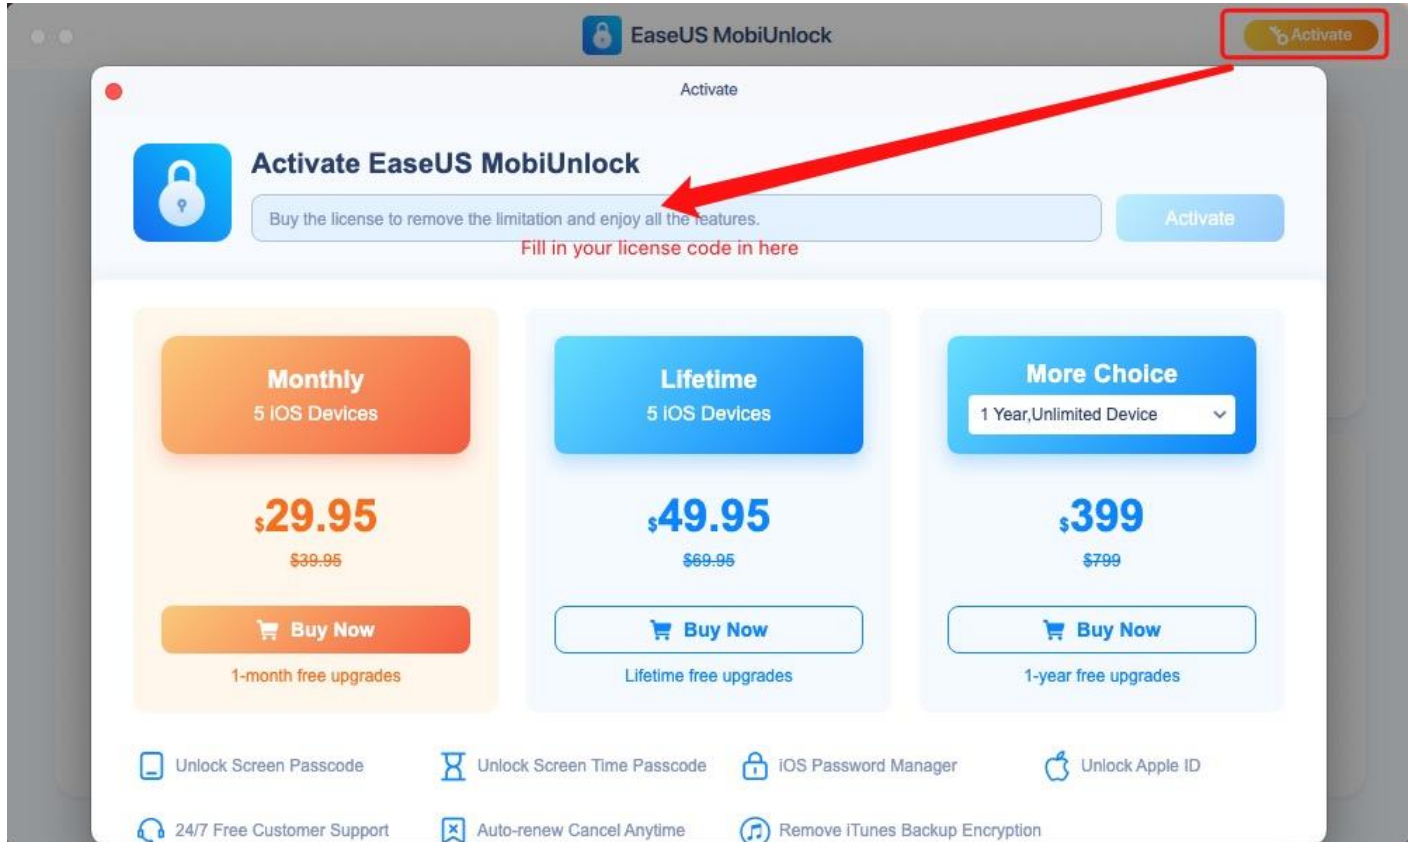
EaseUS MobiUnlock

Activate

Activate

Activate EaseUS MobiUnlock

Buy the license to remove the limitation and enjoy all the features.

Activate

Fill in your license code in here

Monthly
5 iOS Devices

$29.95

$39.95

Buy Now

1-month free upgrades

Lifetime
5 iOS Devices

$49.95

$69.95

Buy Now

Lifetime free upgrades

More Choice

1 Year,Unlimited Device

$399

$799

Buy Now

1-year free upgrades

Unlock Screen Passcode

Unlock Screen Time Passcode

iOS Password Manager

Unlock Apple ID

24/7 Free Customer Support

Auto-renew Cancel Anytime

Remove iTunes Backup Encryption